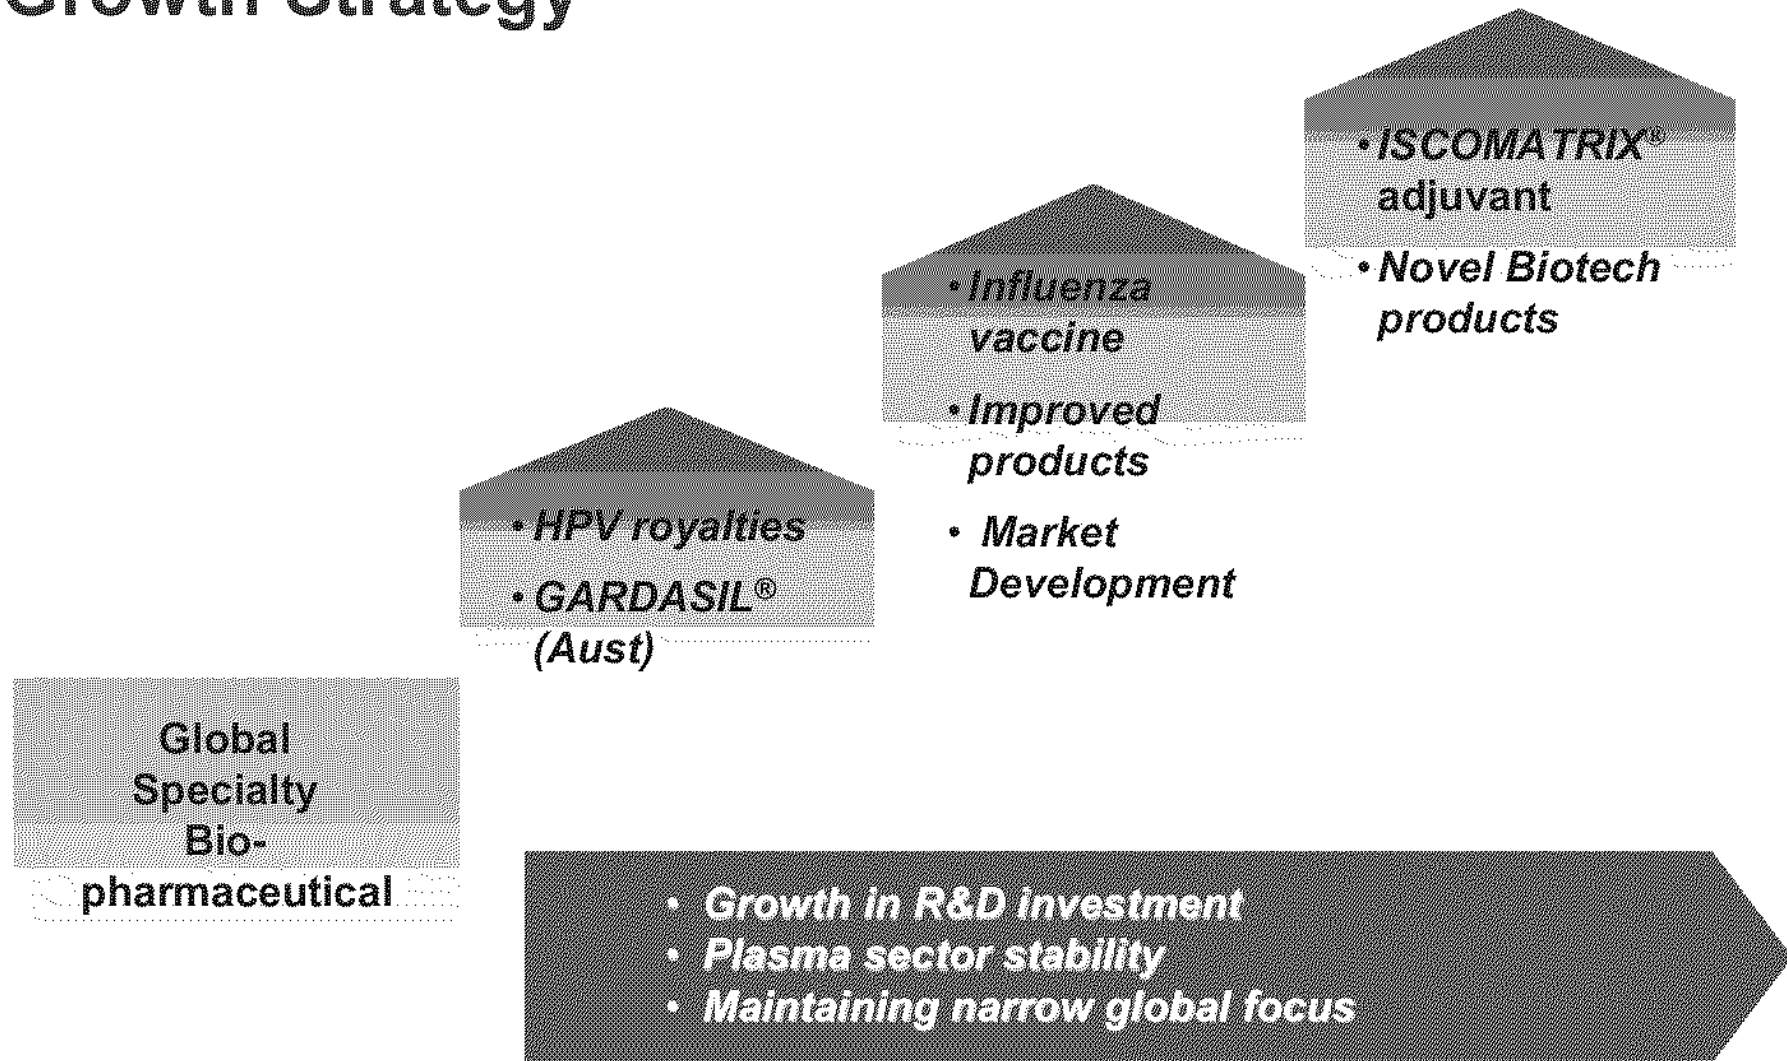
Growth Strategy

Global Specialty Bio-pharmaceutical

• HPV royalties
• GARDASIL® (Aust)

• Influenza vaccine
• Improved products
• Market Development

• ISCOMATRIX® adjuvant
• Novel Biotech products

• Growth in R&D investment
• Plasma sector stability
• Maintaining narrow global focus